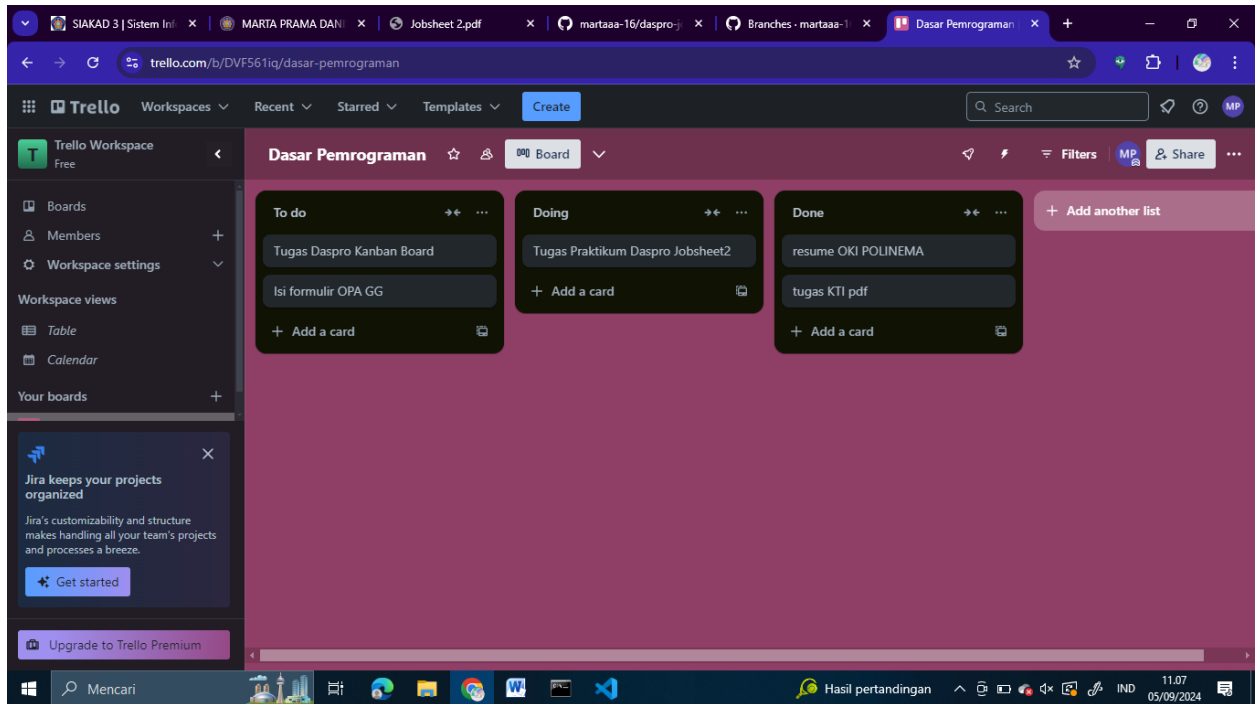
SIAKAD 3 | Sistem Inf ×
MARTA PRAMA DANI ×
Jobsheet 2.pdf ×
martaa-16/daspro-j ×
Branches · martaa-1 ×
Dasar Pemrograman ×
+

trello.com/b/DVF561iq/dasar-pemrograman

Trello Workspaces Recent Starred Templates Create
Search
MP

Trello Workspace
Free

Boards
Members +
Workspace settings
Workspace views
Table
Calendar
Your boards +

Jira keeps your projects organized
Jira's customizability and structure makes handling all your team's projects and processes a breeze.
Get started

Upgrade to Trello Premium

Dasar Pemrograman Board
Filters MP Share

To do
Tugas Daspro Kanban Board
Isi formulir OPA GG
+ Add a card

Doing
Tugas Praktikum Daspro Jobsheet2
+ Add a card

Done
resume OKI POLINEMA
tugas KTI pdf
+ Add a card

+ Add another list

Mencari
Hasil pertandingan
IND
11.07
05/09/2024